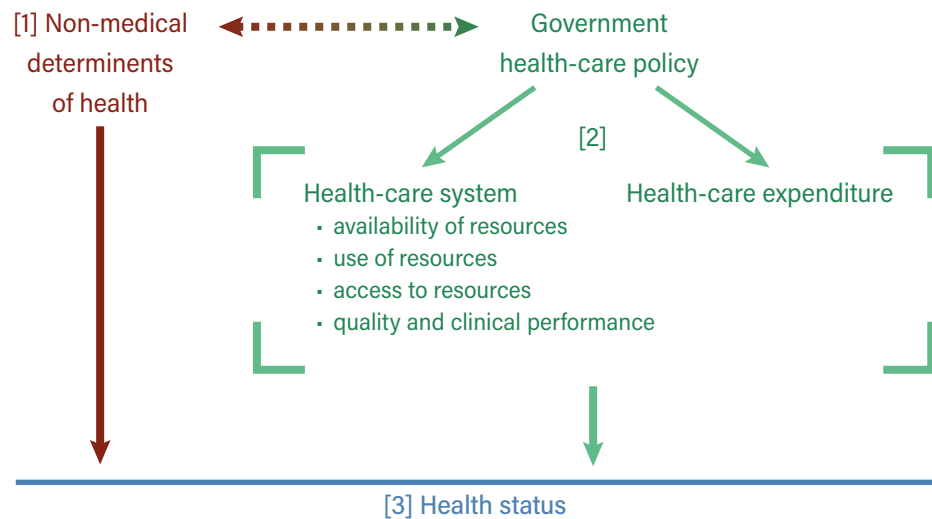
[1] Non-medical determinents of health

Government health-care policy

[2]

Health-care system
- availability of resources
- use of resources
- access to resources
- quality and clinical performance

Health-care expenditure

[3] Health status